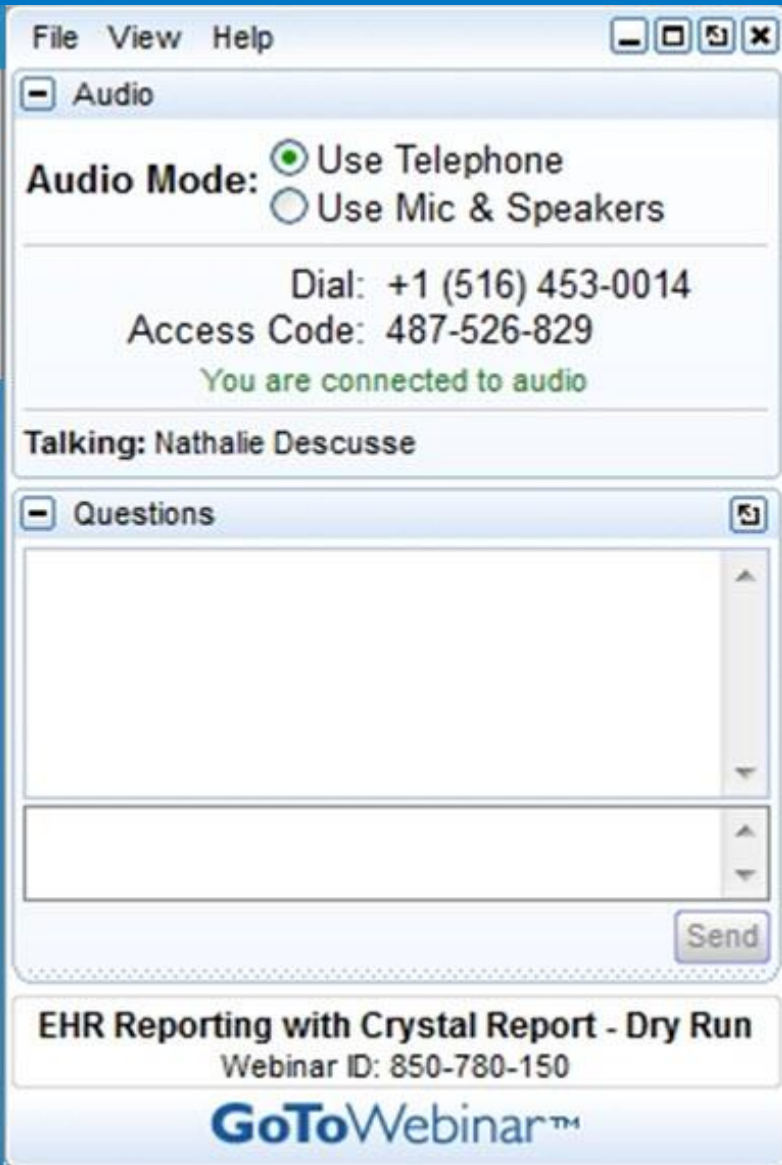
File View Help

Audio

Audio Mode: Use Telephone
Use Mic & Speakers

Dial: +1 (516) 453-0014
Access Code: 487-526-829
You are connected to audio

Talking: Nathalie Descusse

Questions

Send

EHR Reporting with Crystal Report - Dry Run
Webinar ID: 850-780-150

GoToWebinar™